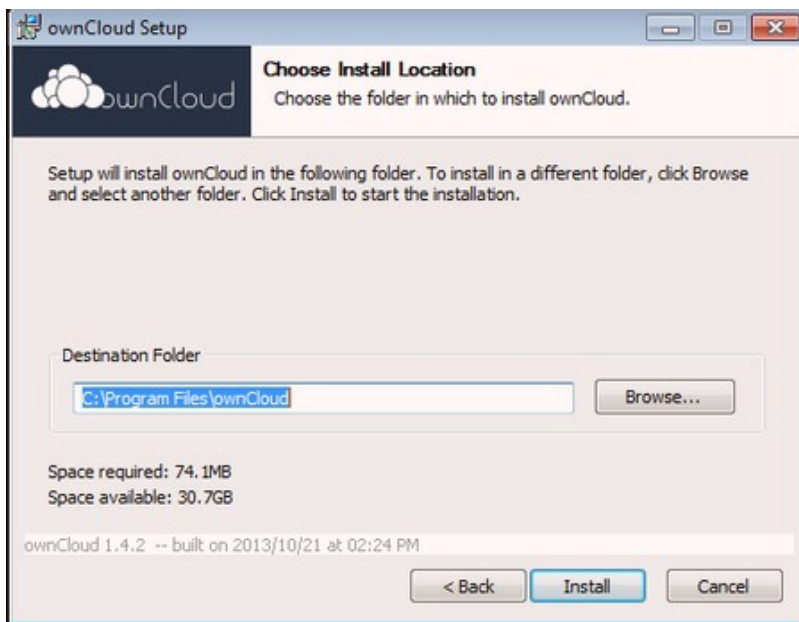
ownCloud Setup

ownCloud

Choose Install Location

Choose the folder in which to install ownCloud.

Setup will install ownCloud in the following folder. To install in a different folder, click Browse and select another folder. Click Install to start the installation.

Destination Folder

C:\Program Files\ownCloud

Browse...

Space required: 74.1MB
Space available: 30.7GB

ownCloud 1.4.2 -- built on 2013/10/21 at 02:24 PM

< Back

Install

Cancel